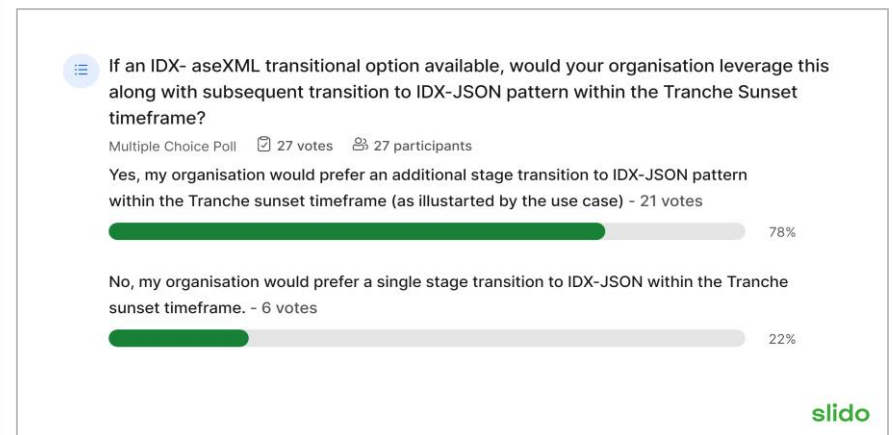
If an IDX- aseXML transitional option available, would your organisation leverage this along with subsequent transition to IDX-JSON pattern within the Tranche Sunset timeframe?

Multiple Choice Poll 27 votes 27 participants

Yes, my organisation would prefer an additional stage transition to IDX-JSON pattern within the Tranche sunset timeframe (as illustarted by the use case) - 21 votes

78%

No, my organisation would prefer a single stage transition to IDX-JSON within the Tranche sunset timeframe. - 6 votes

22%

slido